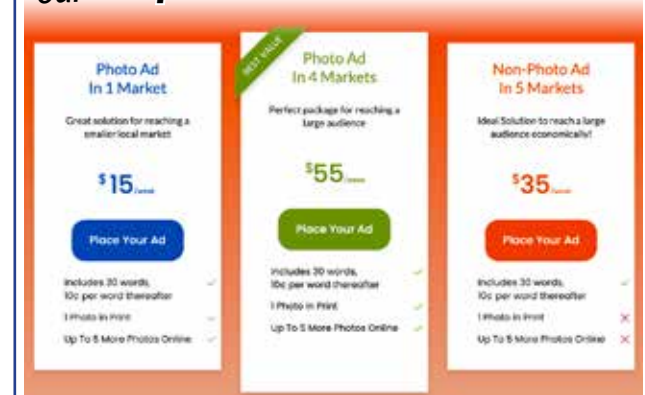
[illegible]

Photo Ad In 1 Market

Great solution for reaching a smaller local market

$^{\$}15$ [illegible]

Place Your Ad

Includes 30 words, 10c per word thereafter

1 Photo in Print

Up To 5 More Photos Online

BEST VALUE

Photo Ad In 4 Markets

Perfect package for reaching a large audience

$^{\$}55$ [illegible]

Place Your Ad

Includes 30 words, 10c per word thereafter

1 Photo in Print

Up To 5 More Photos Online

Non-Photo Ad In 5 Markets

Ideal Solution to reach a large audience economically!

$^{\$}35$ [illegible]

Place Your Ad

Includes 30 words, 10c per word thereafter

1 Photo in Print

Up To 5 More Photos Online